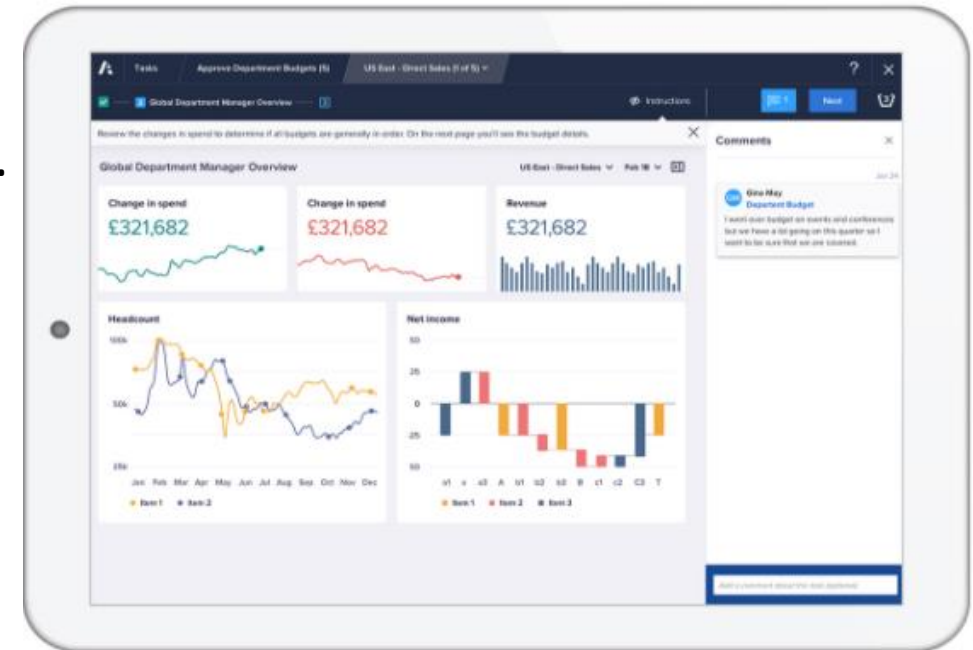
Tasks Approve Department Budgets (5) US East - Direct Sales (1 of 5)

? ×

Global Department Manager Overview

Instructions

Next

Review the changes in spend to determine if all budgets are generally in order. On the next page you'll see the budget details.

Comments

Global Department Manager Overview

US East - Direct Sales Feb 18

Change in spend
£321,682

Change in spend
£321,682

Revenue
£321,682

Gina May
Department Budget
I went over budget on events and conferences but we have a lot going on this quarter so I want to be sure that we are covered.

Headcount

100k
50k
25k

Jan Feb Mar Apr May Jun Jul Aug Sep Oct Nov Dec

Item 1 Item 2

Net income

50
25
0
-25
-50

a1 a a3 A b1 b2 b3 B c1 c2 C3 T

Item 1 Item 2 Item 3

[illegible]